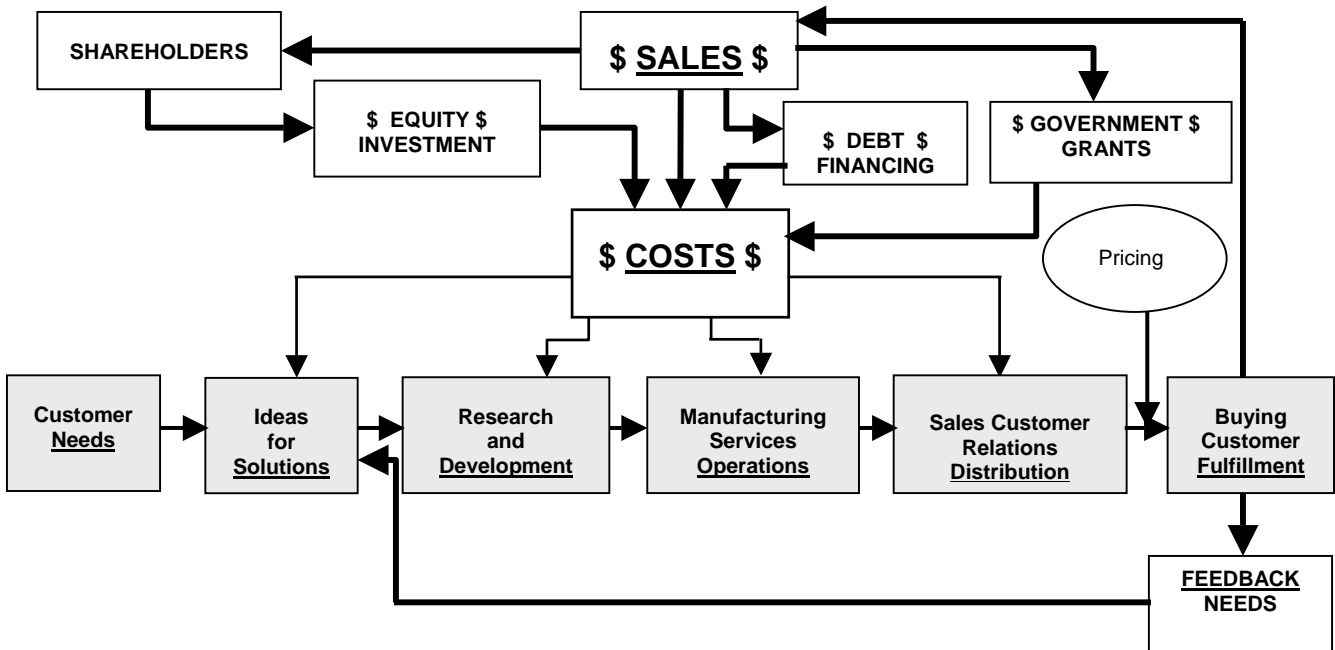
SHAREHOLDERS

$ SALES $

$ EQUITY $
INVESTMENT

$ DEBT $
FINANCING

$ GOVERNMENT $
GRANTS

$ COSTS $

Pricing

Customer
Needs

Ideas
for
Solutions

Research
and
Development

Manufacturing
Services
Operations

Sales Customer
Relations
Distribution

Buying
Customer
Fulfillment

FEEDBACK
NEEDS